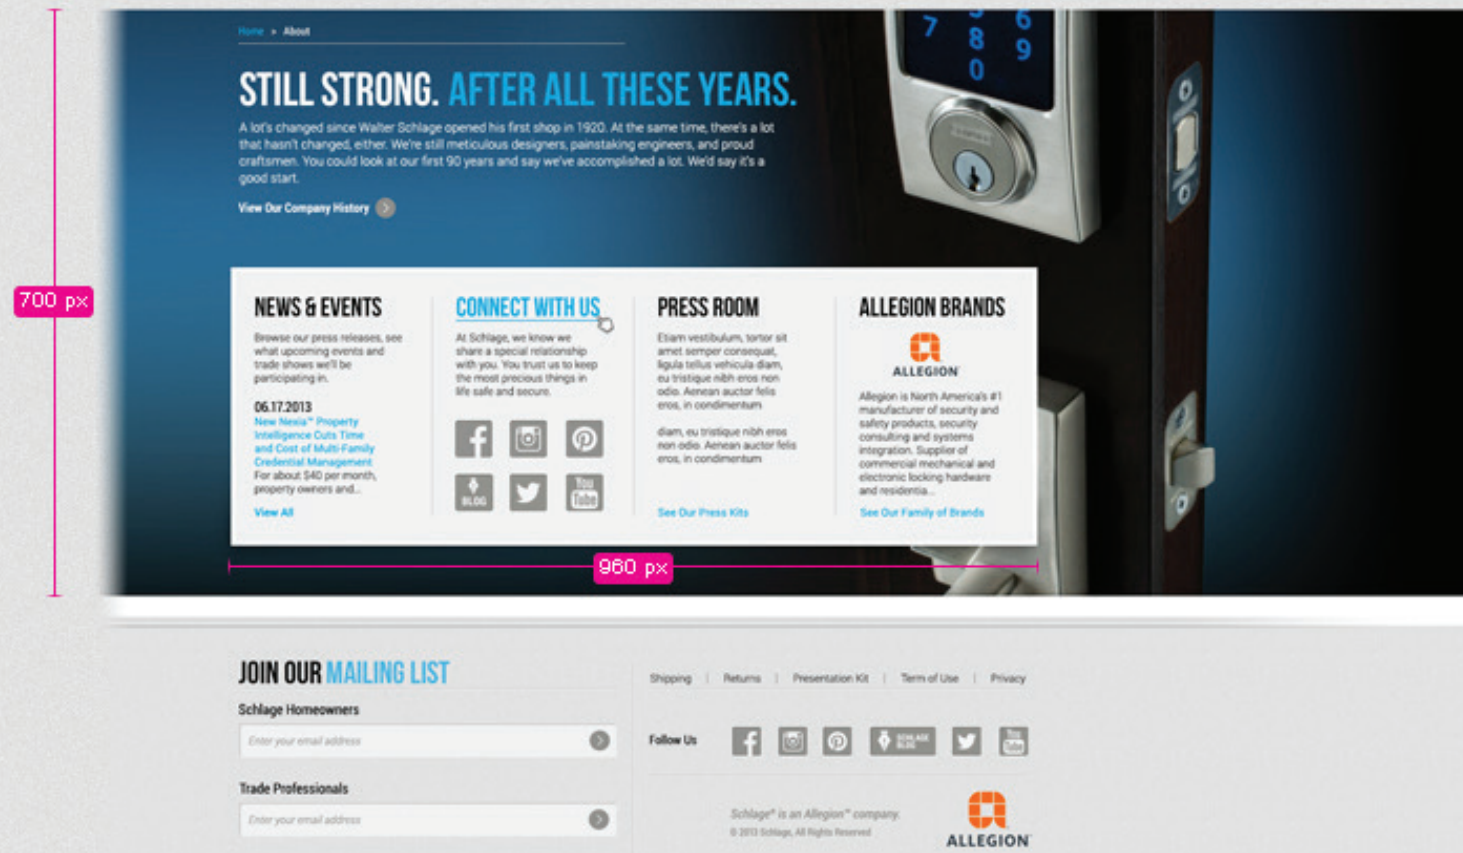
Home > About

STILL STRONG. AFTER ALL THESE YEARS.

A lot's changed since Walter Schlage opened his first shop in 1920. At the same time, there's a lot that hasn't changed, either. We're still meticulous designers, painstaking engineers, and proud craftsmen. You could look at our first 90 years and say we've accomplished a lot. We'd say it's a good start.

View Our Company History

7 8 6 9 0

700 px

NEWS & EVENTS

Browse our press releases, see what upcoming events and trade shows we'll be participating in.

06.17.2013
New Nexia™ Property Intelligence Cuts Time and Cost of Multi-Family Credential Management
For about $40 per month, property owners and...

View All

CONNECT WITH US

At Schlage, we know we share a special relationship with you. You trust us to keep the most precious things in life safe and secure.

BLOG

You Tube

PRESS ROOM

Etiam vestibulum, tortor sit amet semper consequat, ligula tellus vehicula diam, eu tristique nibh eros non odio. Aenean auctor felis eros, in condimentum

diam, eu tristique nibh eros non odio. Aenean auctor felis eros, in condimentum

See Our Press Kits

ALLEGION BRANDS

ALLEGION

Allegion is North America's #1 manufacturer of security and safety products, security consulting and systems integration. Supplier of commercial mechanical and electronic locking hardware and residentia...

See Our Family of Brands

960 px

JOIN OUR MAILING LIST

Schlage Homeowners

Enter your email address

Trade Professionals

Enter your email address

Shipping | Returns | Presentation Kit | Term of Use | Privacy

Follow Us

SCHLAGE BLOG

Schlage® is an Allegion™ company.
© 2013 Schlage, All Rights Reserved

ALLEGION